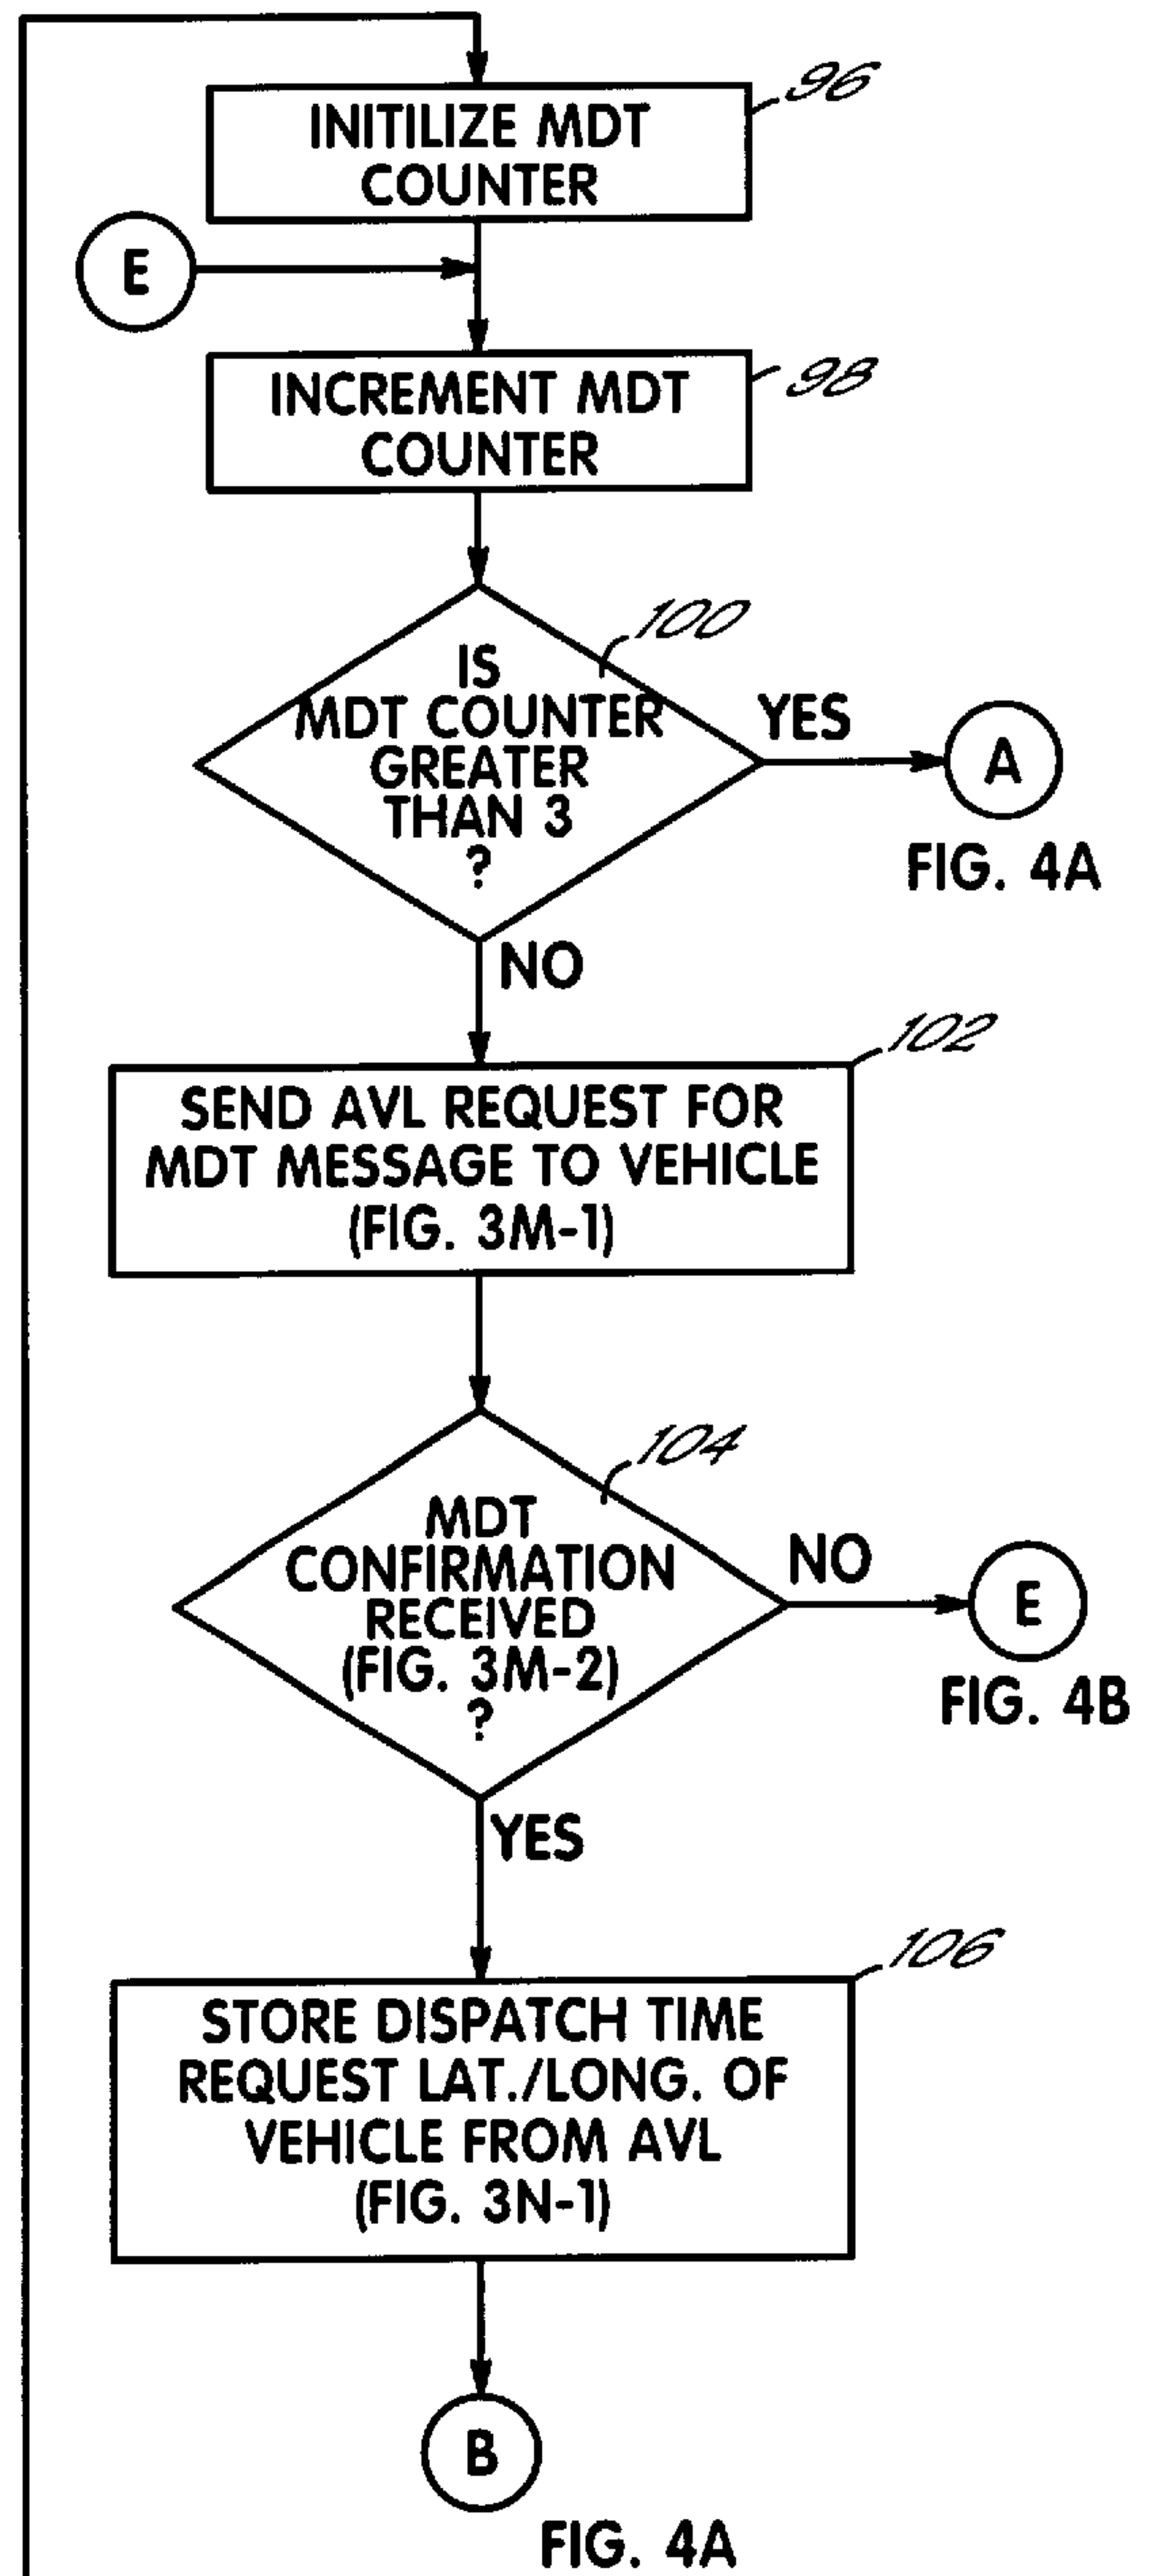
INITILIZE MDT COUNTER
96

E

INCREMENT MDT COUNTER
98

IS MDT COUNTER GREATER THAN 3 ?
100

YES

A

FIG. 4A

NO

SEND AVL REQUEST FOR MDT MESSAGE TO VEHICLE (FIG. 3M-1)
102

MDT CONFIRMATION RECEIVED (FIG. 3M-2) ?
104

NO

E

FIG. 4B

YES

STORE DISPATCH TIME REQUEST LAT./LONG. OF VEHICLE FROM AVL (FIG. 3N-1)
106

B

FIG. 4A